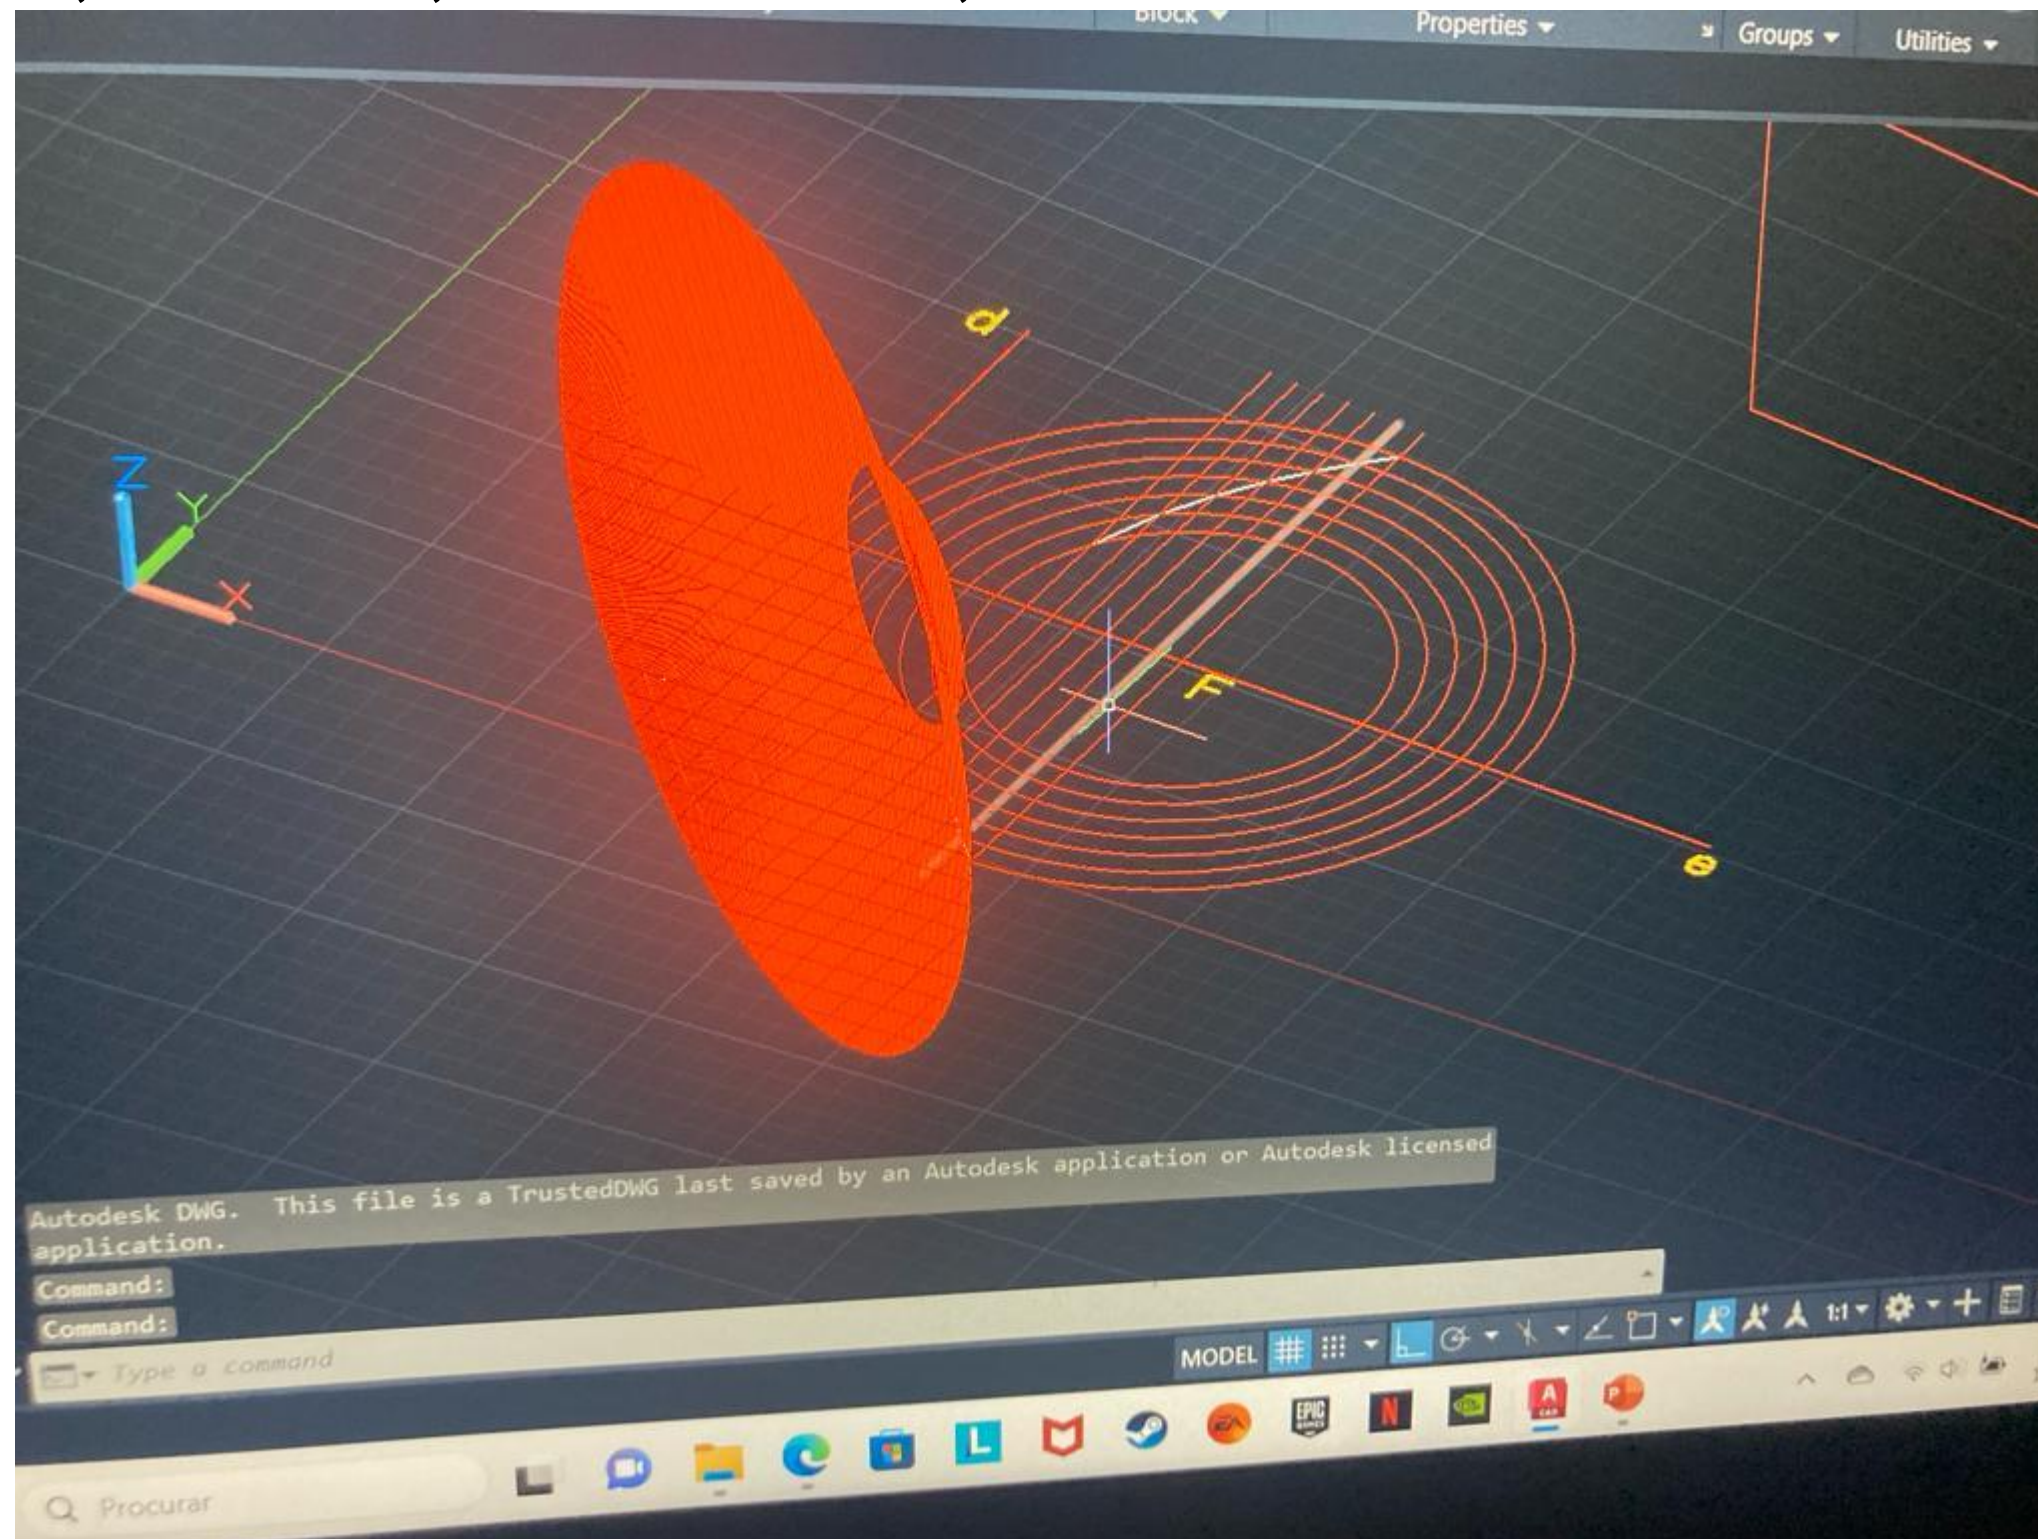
Block
Properties
Groups
Utilities

d
Z
Y
X
F
e

Autodesk DWG. This file is a TrustedDWG last saved by an Autodesk application or Autodesk licensed application.
Command:
Command:
Type a command
MODEL
1:1

Procurar